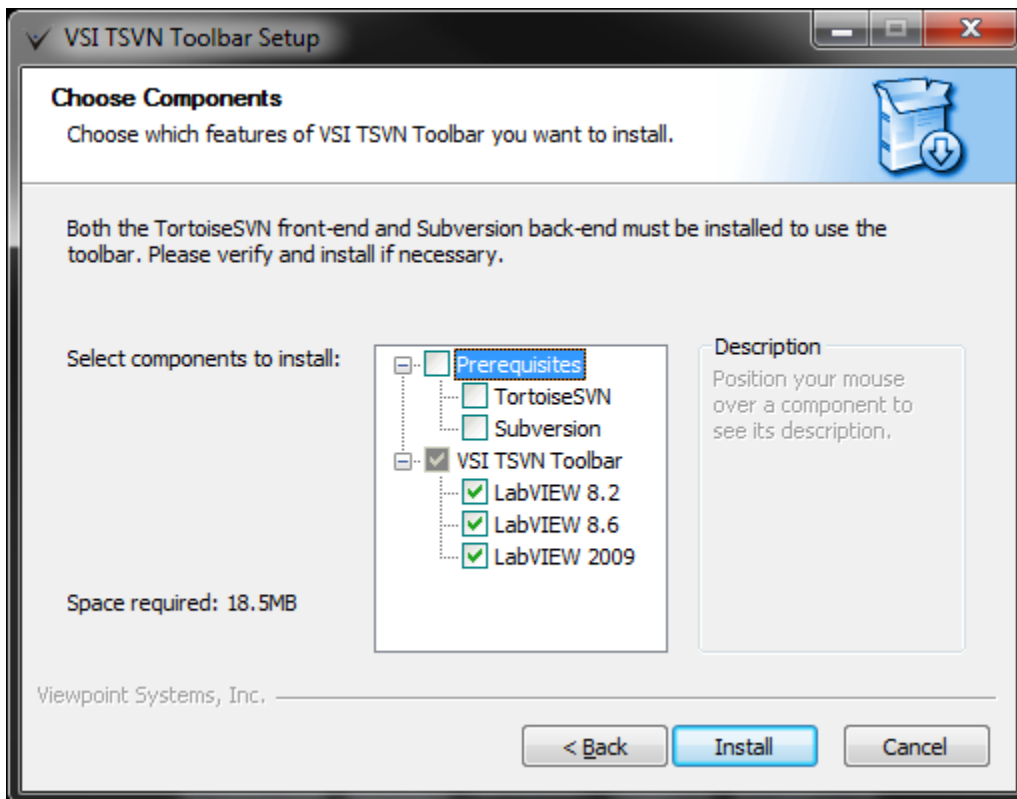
VSI TSVN Toolbar Setup

Choose Components

Choose which features of VSI TSVN Toolbar you want to install.

Both the TortoiseSVN front-end and Subversion back-end must be installed to use the toolbar. Please verify and install if necessary.

Select components to install:

Prerequisites
TortoiseSVN
Subversion
VSI TSVN Toolbar
LabVIEW 8.2
LabVIEW 8.6
LabVIEW 2009

Description

Position your mouse over a component to see its description.

Space required: 18.5MB

Viewpoint Systems, Inc.

< Back

Install

Cancel